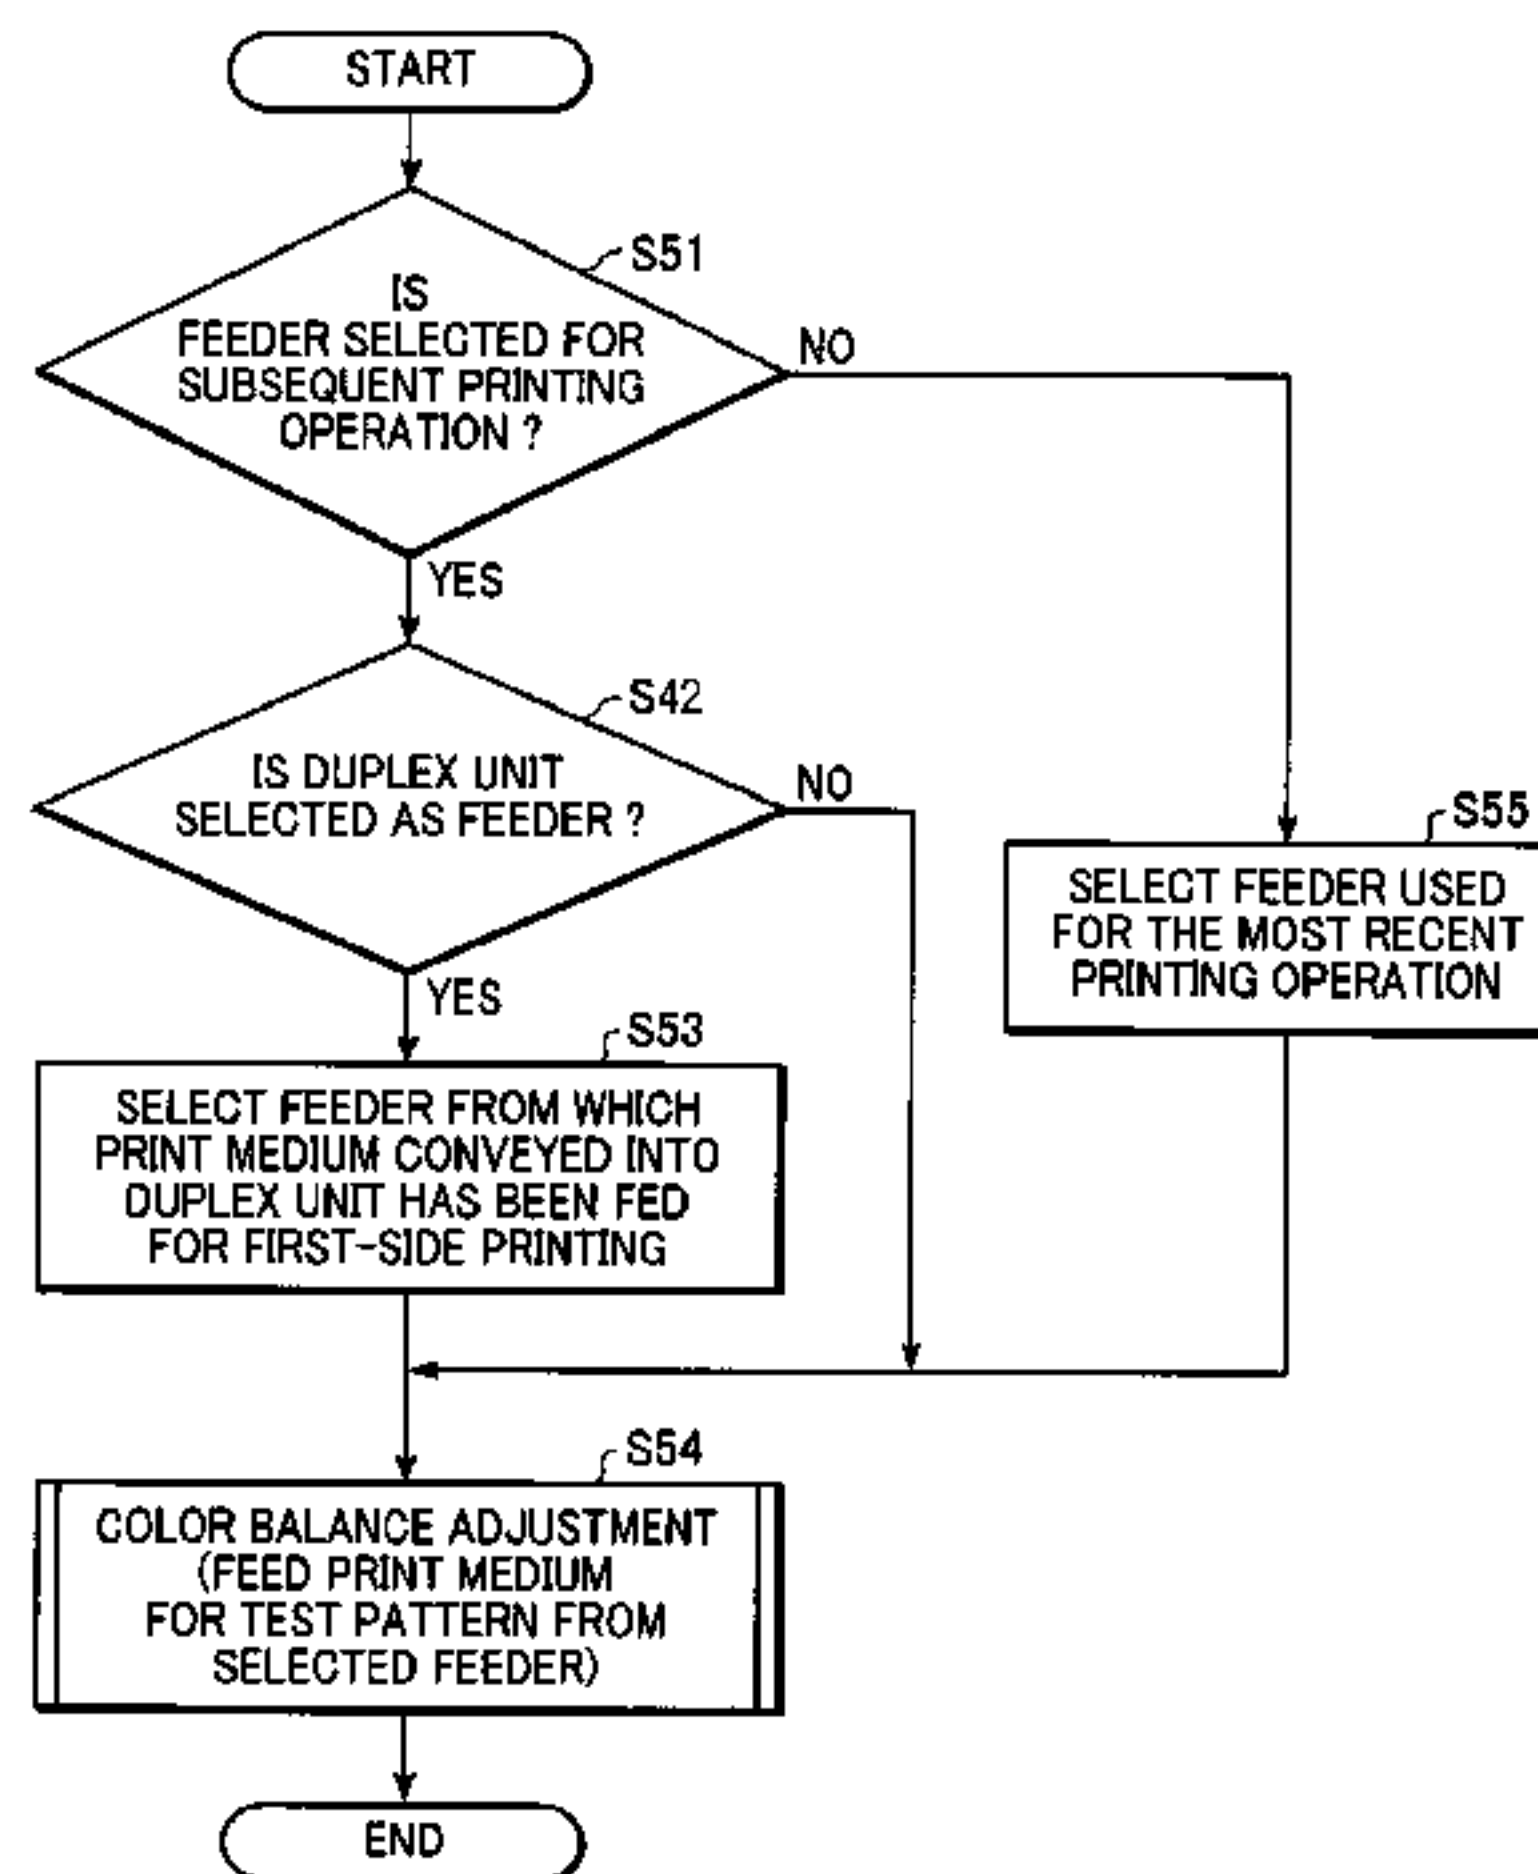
START

S51

IS FEEDER SELECTED FOR SUBSEQUENT PRINTING OPERATION ?

NO

YES

S42

IS DUPLEX UNIT SELECTED AS FEEDER ?

NO

S55

SELECT FEEDER USED FOR THE MOST RECENT PRINTING OPERATION

YES

S53

SELECT FEEDER FROM WHICH PRINT MEDIUM CONVEYED INTO DUPLEX UNIT HAS BEEN FED FOR FIRST-SIDE PRINTING

S54

COLOR BALANCE ADJUSTMENT (FEED PRINT MEDIUM FOR TEST PATTERN FROM SELECTED FEEDER)

END